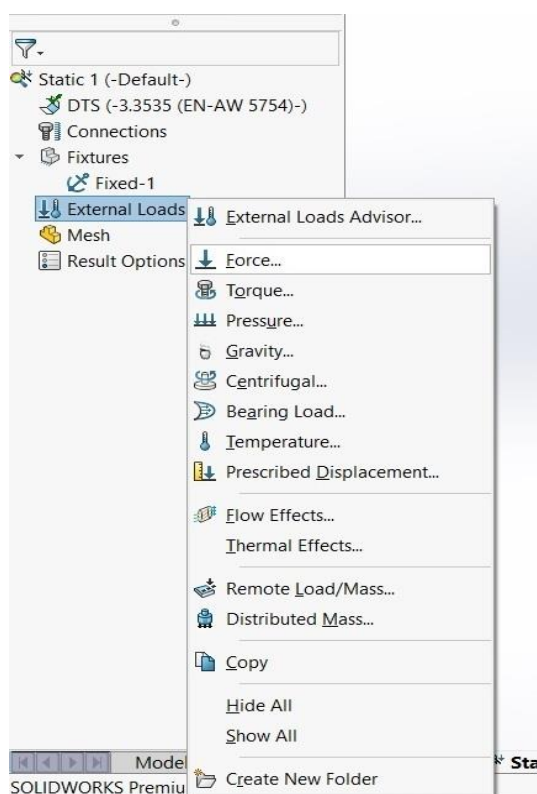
Static 1 (-Default-)
DTS (-3.3535 (EN-AW 5754)-)
Connections
Fixtures
Fixed-1
External Loads
Mesh
Result Options

External Loads Advisor...
Force...
Torque...
Pressure...
Gravity...
Centrifugal...
Bearing Load...
Temperature...
Prescribed Displacement...
Flow Effects...
Thermal Effects...
Remote Load/Mass...
Distributed Mass...
Copy
Hide All
Show All
Create New Folder

Model
Sta
SOLIDWORKS Premiu